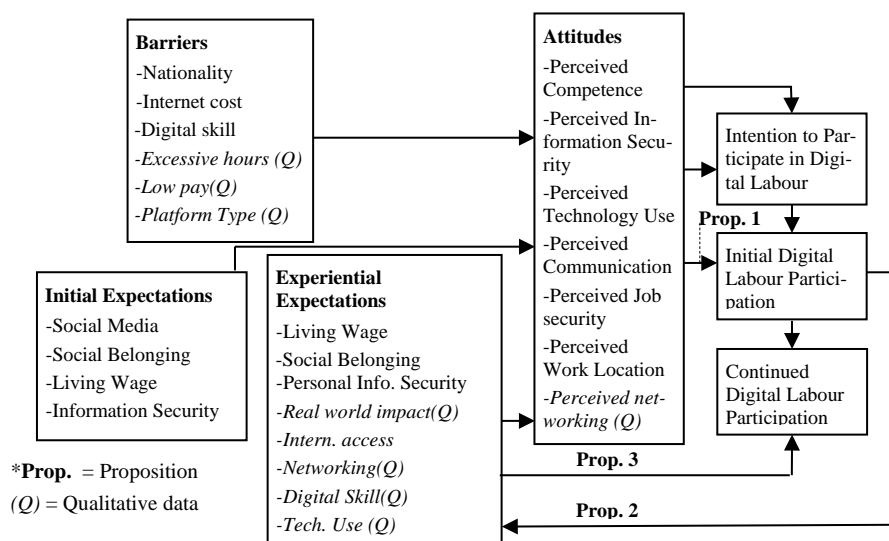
**Barriers**
-Nationality
-Internet cost
-Digital skill
-*Excessive hours (Q)*
-*Low pay(Q)*
-*Platform Type (Q)*

**Initial Expectations**
-Social Media
-Social Belonging
-Living Wage
-Information Security

**Experiential Expectations**
-Living Wage
-Social Belonging
-Personal Info. Security
-*Real world impact(Q)*
-*Intern. access*
-*Networking(Q)*
-*Digital Skill(Q)*
-*Tech. Use (Q)*

**Attitudes**
-Perceived Competence
-Perceived Information Security
-Perceived Technology Use
-Perceived Communication
-Perceived Job security
-Perceived Work Location
-*Perceived networking (Q)*

Intention to Participate in Digital Labour

**Prop. 1**

Initial Digital Labour Participation

Continued Digital Labour Participation

**Prop. 3**

**Prop. 2**

\***Prop.** = Proposition
*(Q)* = Qualitative data